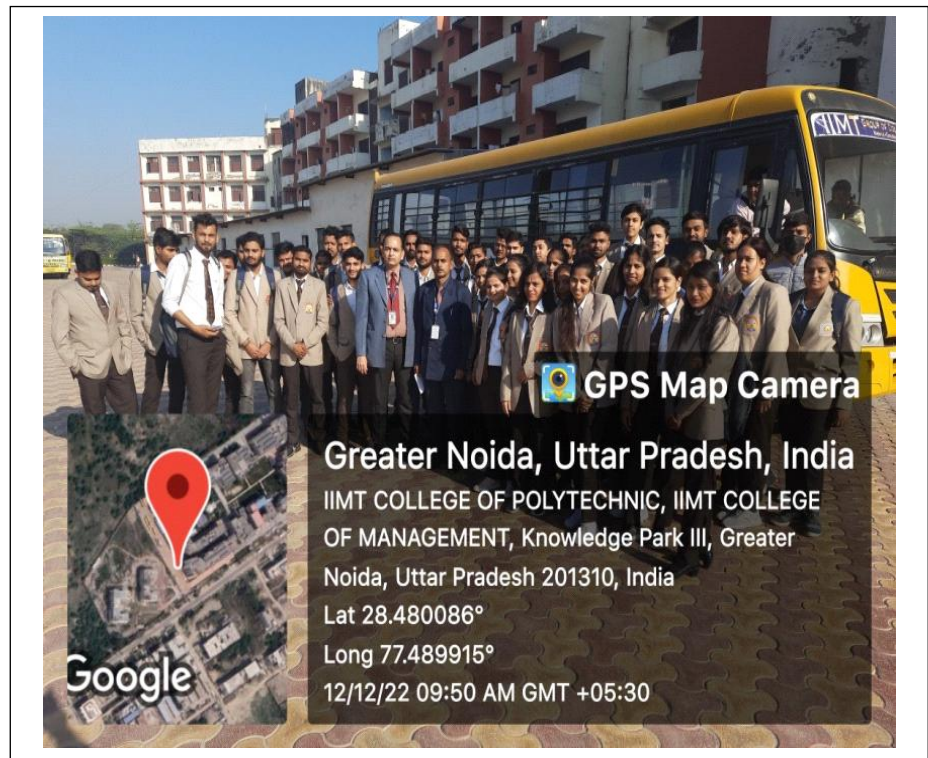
IIMT GROUP OF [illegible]

GPS Map Camera

Greater Noida, Uttar Pradesh, India

IIMT COLLEGE OF POLYTECHNIC, IIMT COLLEGE OF MANAGEMENT, Knowledge Park III, Greater Noida, Uttar Pradesh 201310, India
Lat 28.480086°
Long 77.489915°
12/12/22 09:50 AM GMT +05:30

Google